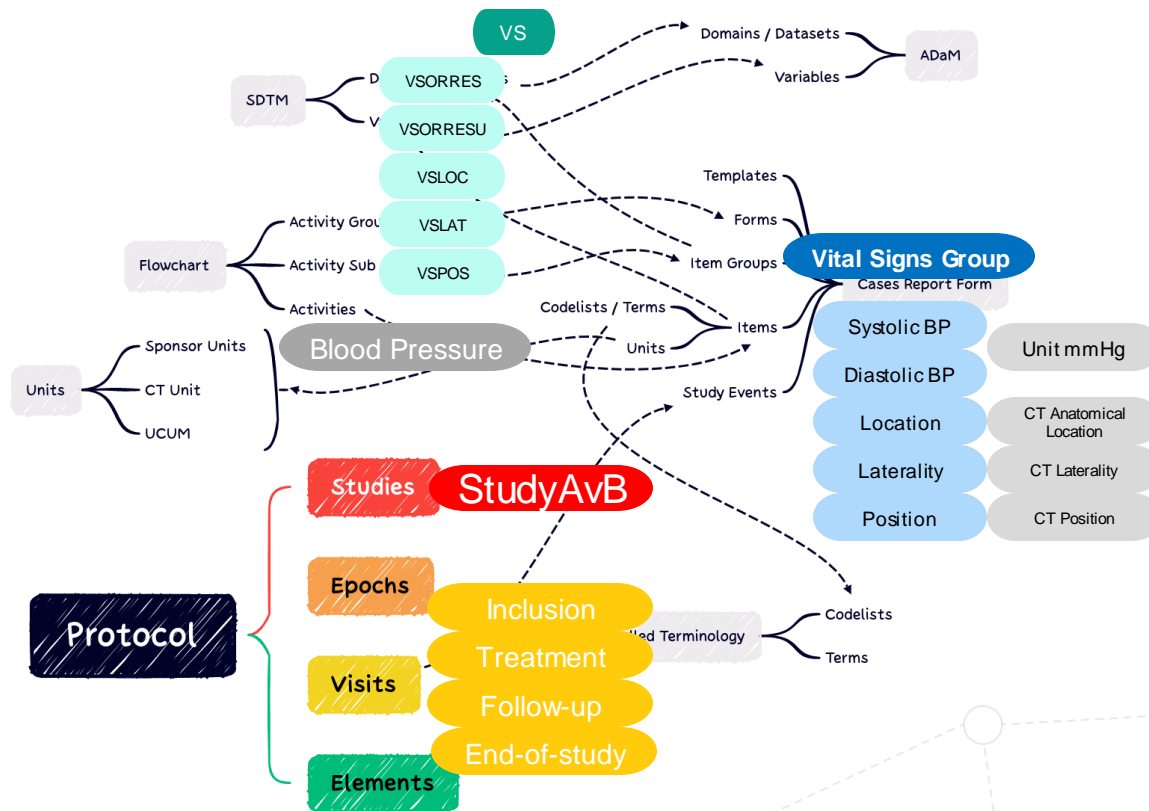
VS

Domains / Datasets
Variables
ADaM

SDTM
D
V
VSORRES
s
VSORRESU
VSLOC
VSLAT
VSPOS

Templates
Forms
Item Groups
Vital Signs Group
Cases Report Form

Flowchart
Activity Grou
Activity Sub
Activities

Codelists / Terms
Units
Items
Study Events

Units
Sponsor Units
CT Unit
UCUM

Blood Pressure

Systolic BP
Unit mmHg
Diastolic BP
Location
CT Anatomical Location
Laterality
CT Laterality
Position
CT Position

Studies
StudyAvB
Epochs
Inclusion
Treatment
Follow-up
End-of-study
Visits
Elements
Protocol

lled Terminology
Codelists
Terms